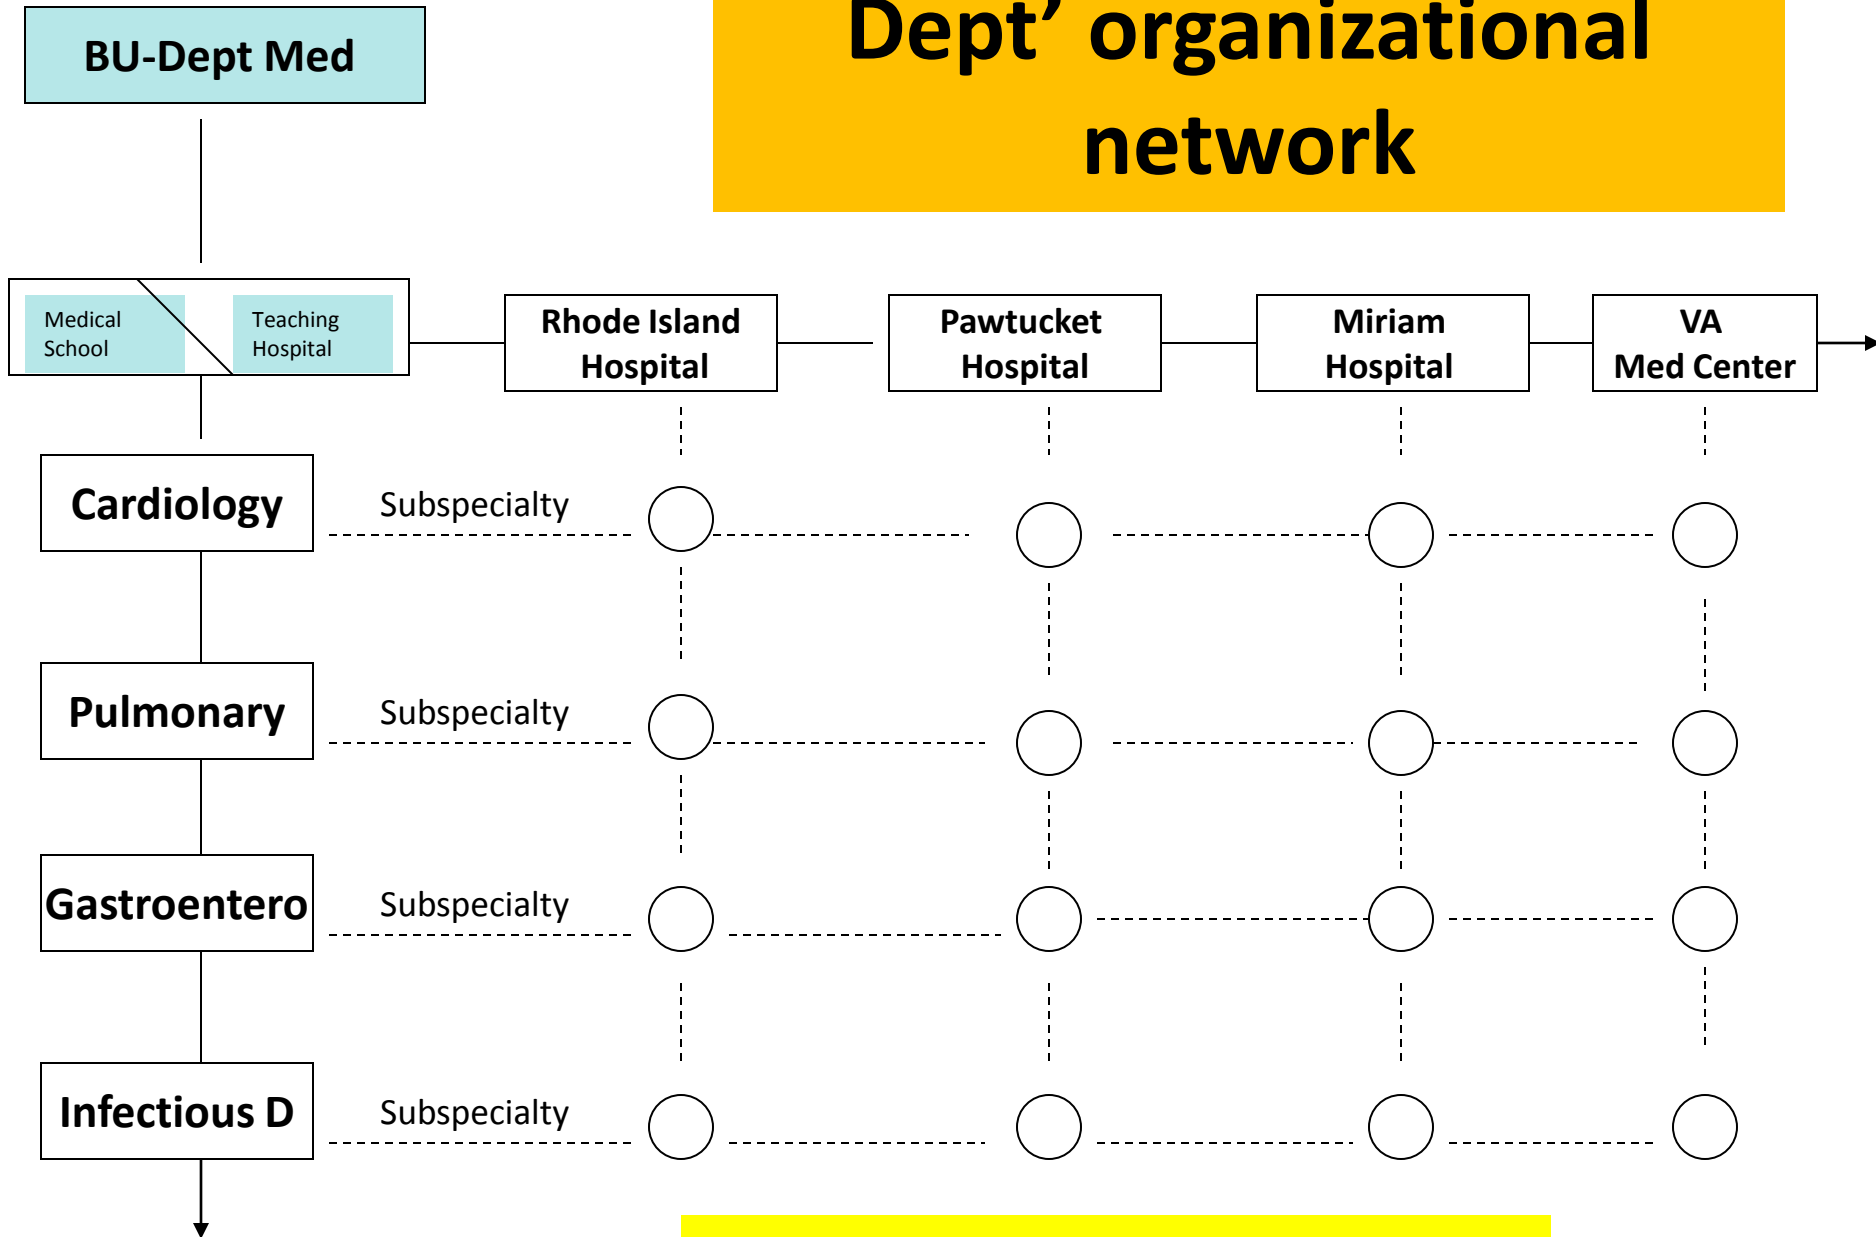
BU-Dept Med

Dept' organizational network

Medical School

Teaching Hospital

Rhode Island Hospital

Pawtucket Hospital

Miriam Hospital

VA Med Center

Cardiology

Subspecialty

Pulmonary

Subspecialty

Gastroentero

Subspecialty

Infectious D

Subspecialty